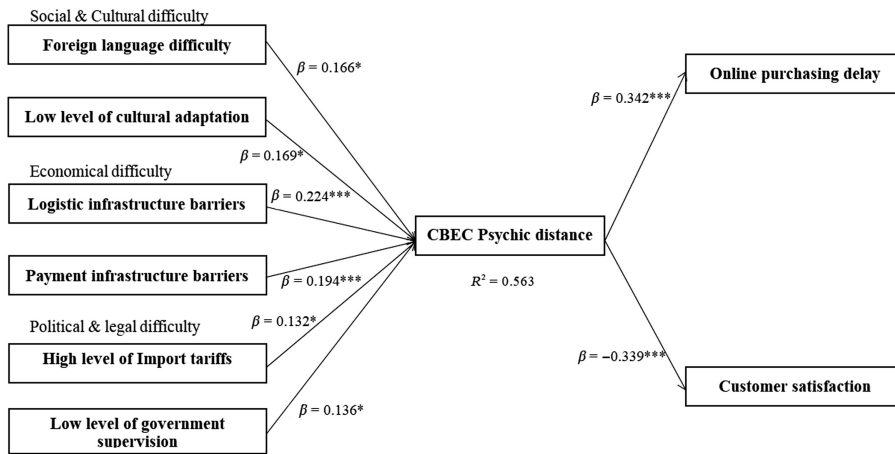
Social & Cultural difficulty

Foreign language difficulty

$\beta = 0.166^{*}$

Low level of cultural adaptation

$\beta = 0.169^{*}$

Economical difficulty

Logistic infrastructure barriers

$\beta = 0.224^{***}$

Payment infrastructure barriers

$\beta = 0.194^{***}$

Political & legal difficulty

$\beta = 0.132^{*}$

High level of Import tariffs

Low level of government supervision

$\beta = 0.136^{*}$

CBEC Psychic distance

$R^2 = 0.563$

$\beta = 0.342^{***}$

Online purchasing delay

$\beta = -0.339^{***}$

Customer satisfaction